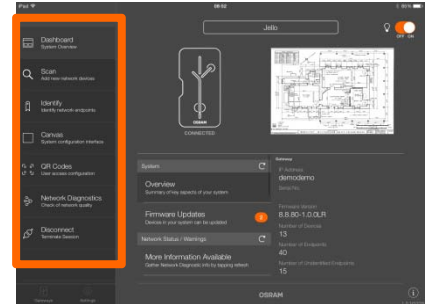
iPad
08:52

Dashboard
System Overview

Scan
Add new network devices

Identify
Identify network endpoints

Canvas
System configuration interface

QR Codes
User access configuration

Network Diagnostics
Check of network quality

Disconnect
Terminate Session

Jello

OFF ON

OSRAM
CONNECTED

System

Overview
Summary of key aspects of your system

Firmware Updates
Devices in your system can be updated
2

Network Status / Warnings

More Information Available
Gather Network Diagnostic info by tapping refresh

Summary
IP Address
demodemo
Serial No.
Firmware Version
8.8.80-1.0.0LR
Number of Devices
13
Number of Endpoints
40
Number of Unidentified Endpoints
15

OSRAM